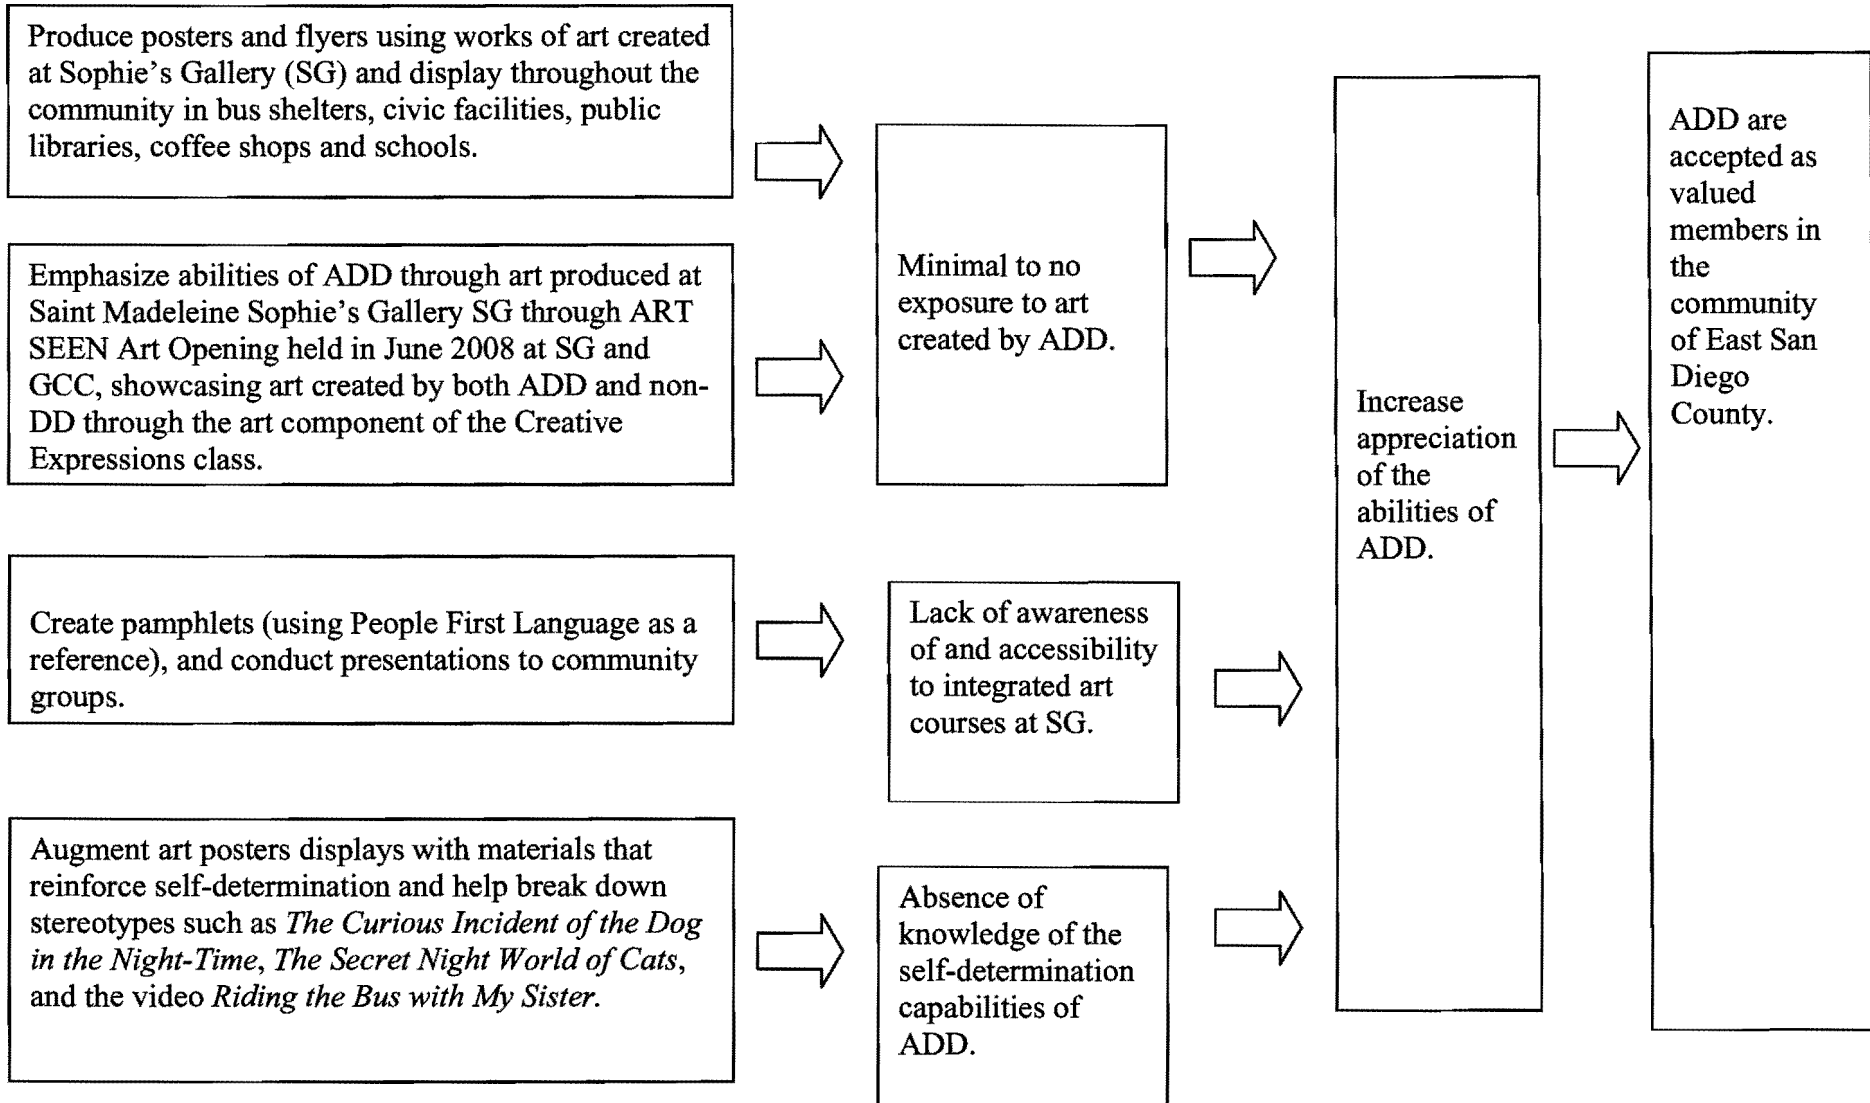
Produce posters and flyers using works of art created at Sophie's Gallery (SG) and display throughout the community in bus shelters, civic facilities, public libraries, coffee shops and schools.

Emphasize abilities of ADD through art produced at Saint Madeleine Sophie's Gallery SG through ART SEEN Art Opening held in June 2008 at SG and GCC, showcasing art created by both ADD and non-DD through the art component of the Creative Expressions class.

Create pamphlets (using People First Language as a reference), and conduct presentations to community groups.

Augment art posters displays with materials that reinforce self-determination and help break down stereotypes such as *The Curious Incident of the Dog in the Night-Time*, *The Secret Night World of Cats*, and the video *Riding the Bus with My Sister*.

Minimal to no exposure to art created by ADD.

Lack of awareness of and accessibility to integrated art courses at SG.

Absence of knowledge of the self-determination capabilities of ADD.

Increase appreciation of the abilities of ADD.

ADD are accepted as valued members in the community of East San Diego County.